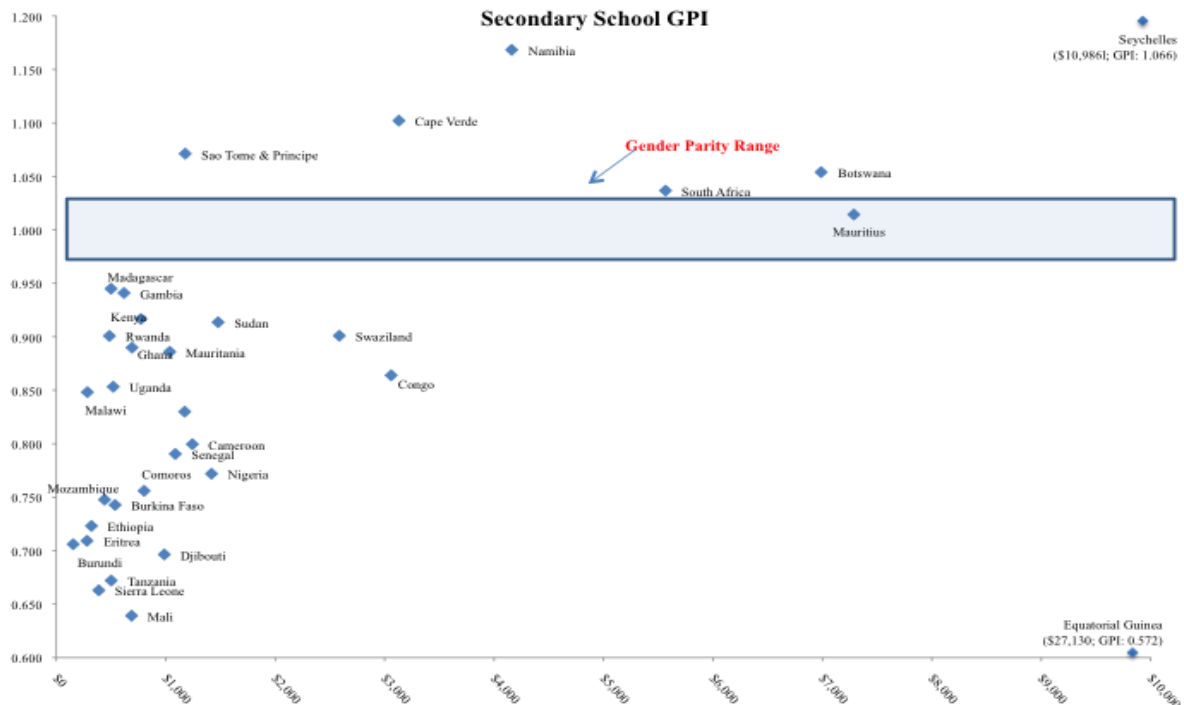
Secondary School GPI

1.200
1.150
1.100
1.050
1.000
0.950
0.900
0.850
0.800
0.750
0.700
0.650
0.600

Seychelles ($10,986l; GPI: 1.066)
Namibia
Cape Verde
Sao Tome & Principe
Gender Parity Range
Botswana
South Africa
Mauritius
Madagascar
Gambia
Kenya
Sudan
Swaziland
Rwanda
Ghana
Mauritania
Congo
Uganda
Malawi
Cameroon
Senegal
Comoros
Nigeria
Mozambique
Burkina Faso
Ethiopia
Eritrea
Djibouti
Burundi
Tanzania
Sierra Leone
Mali
Equatorial Guinea ($27,130; GPI: 0.572)

$0
$1,000
$2,000
$3,000
$4,000
$5,000
$6,000
$7,000
$8,000
$9,000
$10,000